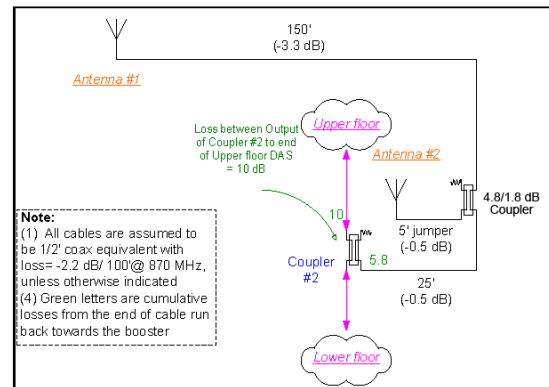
150'
(-3.3 dB)

Antenna #1

Upper floor

Loss between Output of Coupler #2 to end of Upper floor DAS = 10 dB

Antenna #2

4.8/1.8 dB Coupler

5' jumper
(-0.5 dB)

10

Note:
(1) All cables are assumed to be 1/2' coax equivalent with loss= -2.2 dB/ 100'@ 870 MHz, unless otherwise indicated
(4) Green letters are cumulative losses from the end of cable run back towards the booster

Coupler #2

5.8

25'
(-0.5 dB)

Lower floor